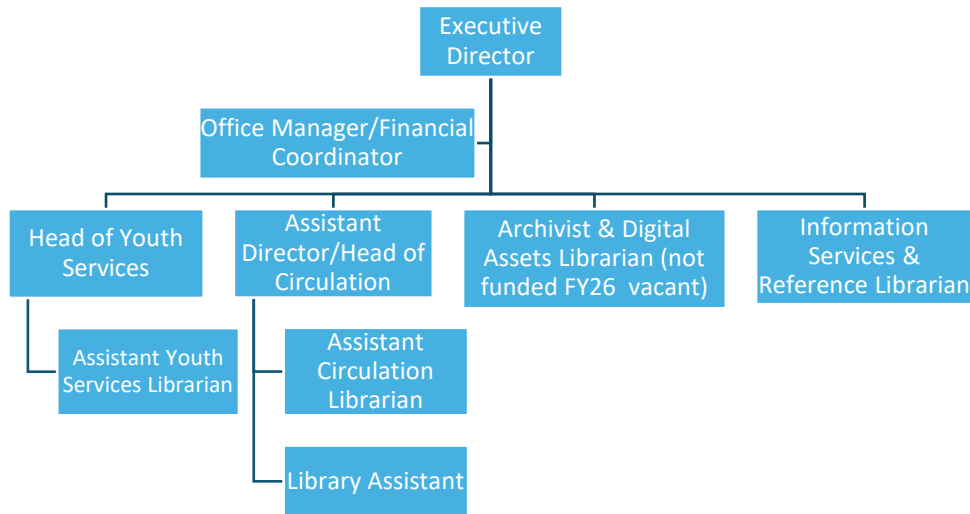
Executive Director

Office Manager/Financial Coordinator

Head of Youth Services

Assistant Director/Head of Circulation

Archivist & Digital Assets Librarian (not funded FY26 vacant)

Information Services & Reference Librarian

Assistant Youth Services Librarian

Assistant Circulation Librarian

Library Assistant